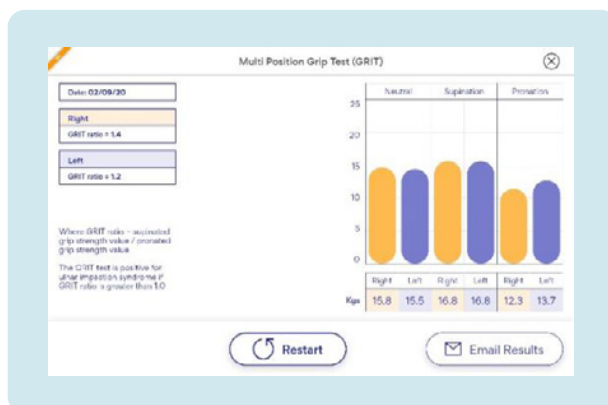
Multi Position Grip Test (GRIT)

Date: 02/09/20

Right
GRIT ratio = 1.4

Left
GRIT ratio = 1.2

Where GRIT ratio = supinated grip strength value / pronated grip strength value

The GRIT test is positive for ulnar impaction syndrome if GRIT ratio is greater than 1.0

| | Neutral | | Supination | | Pronation | |
|---|---|---|---|---|---|---|
| | Right | Left | Right | Left | Right | Left |
| Kgs | 15.8 | 15.5 | 16.8 | 16.8 | 12.3 | 13.7 |

25
20
15
10
5
0

Restart

Email Results